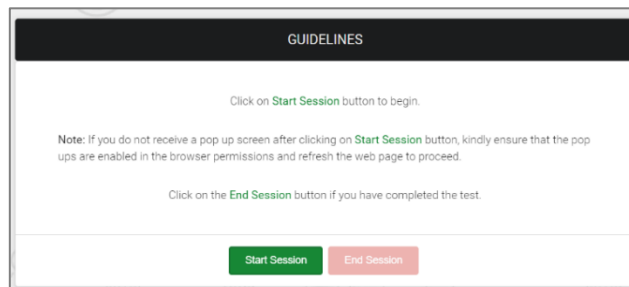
GUIDELINES

Click on Start Session button to begin.

Note: If you do not receive a pop up screen after clicking on Start Session button, kindly ensure that the pop ups are enabled in the browser permissions and refresh the web page to proceed.

Click on the End Session button if you have completed the test.

Start Session End Session